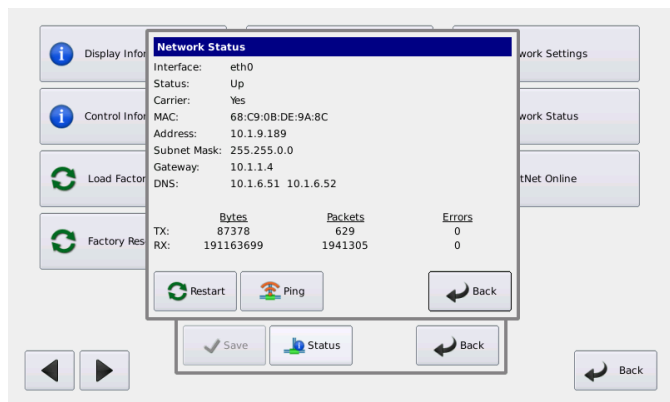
Display Infor

Control Infor

Load Factor

Factory Res

work Settings

work Status

tNet Online

Network Status

Interface: eth0
Status: Up
Carrier: Yes
MAC: 68:C9:0B:DE:9A:8C
Address: 10.1.9.189
Subnet Mask: 255.255.0.0
Gateway: 10.1.1.4
DNS: 10.1.6.51 10.1.6.52

| | Bytes | Packets | Errors |
|---|---|---|---|
| TX: | 87378 | 629 | 0 |
| RX: | 191163699 | 1941305 | 0 |

Restart

Ping

Back

Save

Status

Back

Back